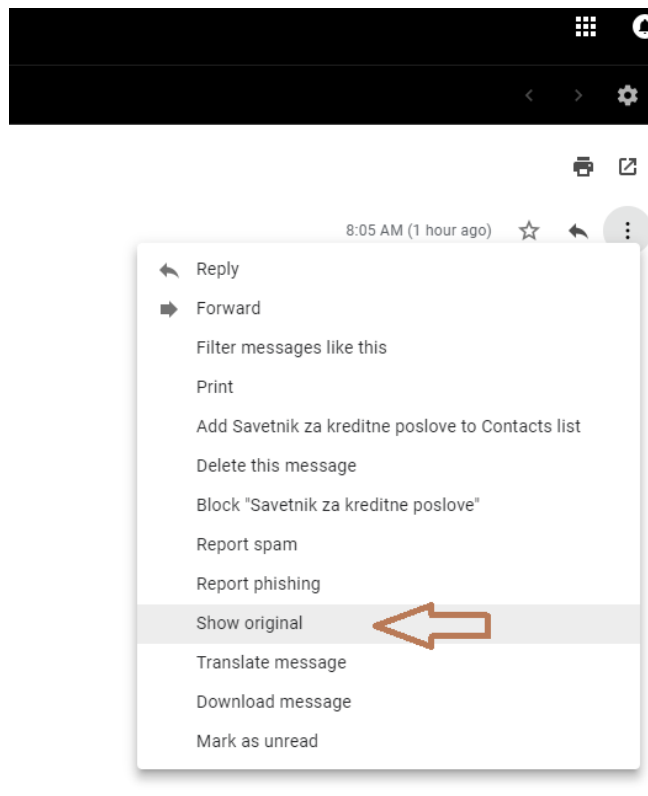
8:05 AM (1 hour ago)

Reply
Forward
Filter messages like this
Print
Add Savetnik za kreditne poslove to Contacts list
Delete this message
Block "Savetnik za kreditne poslove"
Report spam
Report phishing
Show original
Translate message
Download message
Mark as unread